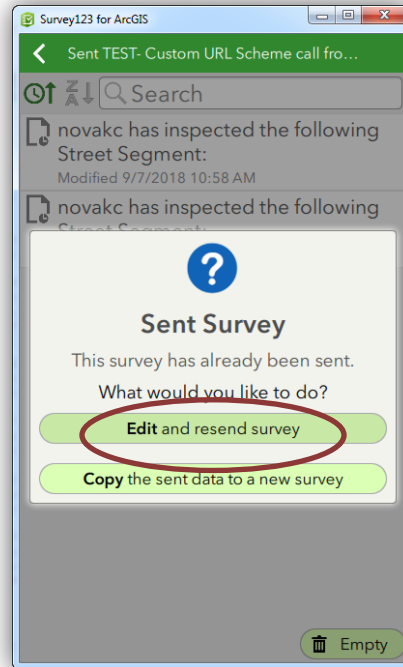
Survey123 for ArcGIS

Sent TEST- Custom URL Scheme call fro...

Search

novakc has inspected the following Street Segment:
Modified 9/7/2018 10:58 AM

novakc has inspected the following Street Segment:

?

Sent Survey

This survey has already been sent.

What would you like to do?

Edit and resend survey

Copy the sent data to a new survey

Empty